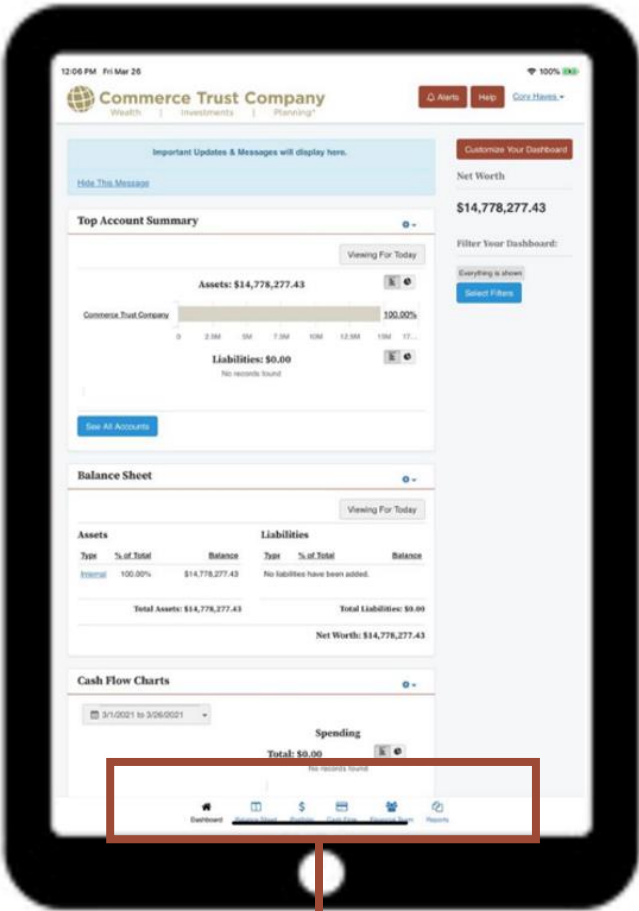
12:06 PM Fri Mar 26

100%

Commerce Trust Company
Wealth | Investments | Planning*

Alerts
Help
Cory Hayes

Important Updates & Messages will display here.

Hide This Message

Customize Your Dashboard

Net Worth

$14,778,277.43

Filter Your Dashboard:

Everything is shown

Select Filters

Top Account Summary

Viewing For Today

Assets: $14,778,277.43

Commerce Trust Company

100.00%

0 2.5M 5M 7.5M 10M 12.5M 15M 17...

Liabilities: $0.00

No records found

See All Accounts

Balance Sheet

Viewing For Today

Assets

| Type | % of Total | Balance |
|---|---|---|
| Internal | 100.00% | $14,778,277.43 |

Total Assets: $14,778,277.43

Liabilities

| Type | % of Total | Balance |
|---|---|---|
| No liabilities have been added. | | |

Total Liabilities: $0.00

Net Worth: $14,778,277.43

Cash Flow Charts

3/1/2021 to 3/26/2021

Spending

Total: $0.00

No records found

Dashboard
Balance Sheet
Budgets
Cash Flow
Financial Team
Reports